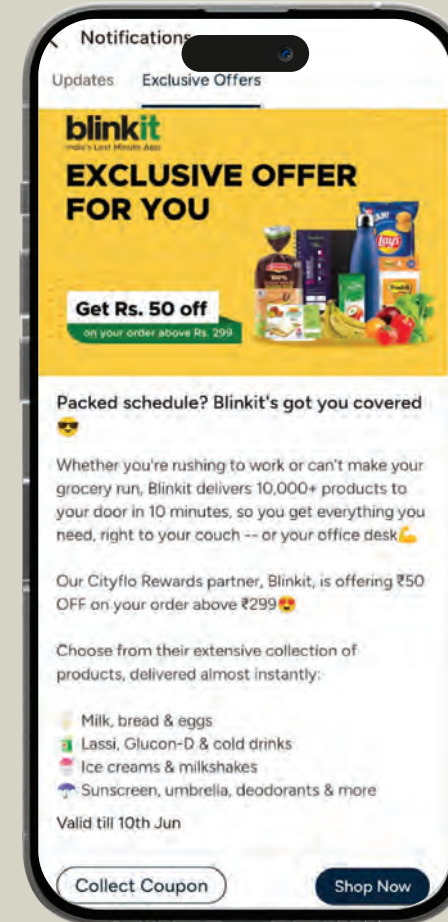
Notifications

Updates Exclusive Offers

blinkit
India's Last Minute App

EXCLUSIVE OFFER FOR YOU

Get Rs. 50 off
on your order above Rs. 299

Packed schedule? Blinkit's got you covered 😎

Whether you're rushing to work or can't make your grocery run, Blinkit delivers 10,000+ products to your door in 10 minutes, so you get everything you need, right to your couch -- or your office desk💪

Our Cityflo Rewards partner, Blinkit, is offering ₹50 OFF on your order above ₹299😍

Choose from their extensive collection of products, delivered almost instantly:

🥛 Milk, bread & eggs
🧃 Lassi, Glucon-D & cold drinks
🍧 Ice creams & milkshakes
☂️ Sunscreen, umbrella, deodorants & more

Valid till 10th Jun

Collect Coupon

Shop Now